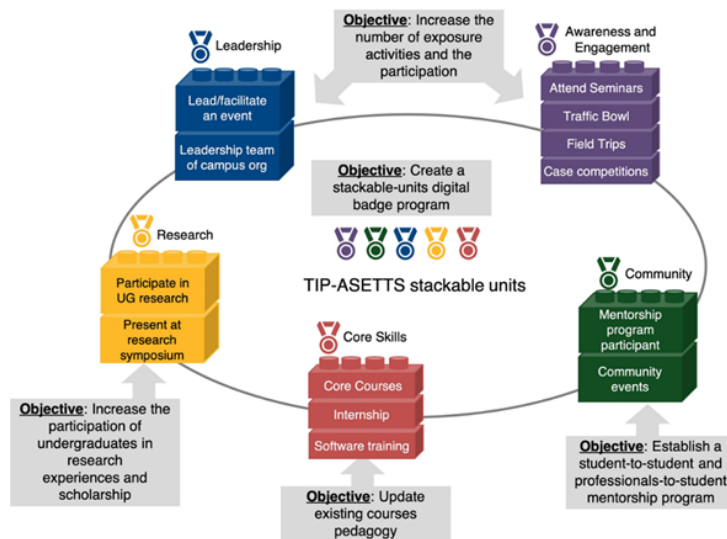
Objective: Increase the number of exposure activities and the participation

Leadership

Lead/facilitate an event

Leadership team of campus org

Awareness and Engagement

Attend Seminars

Traffic Bowl

Field Trips

Case competitions

Objective: Create a stackable-units digital badge program

TIP-ASETTS stackable units

Research

Participate in UG research

Present at research symposium

Community

Mentorship program participant

Community events

Core Skills

Core Courses

Internship

Software training

Objective: Increase the participation of undergraduates in research experiences and scholarship

Objective: Update existing courses pedagogy

Objective: Establish a student-to-student and professionals-to-student mentorship program